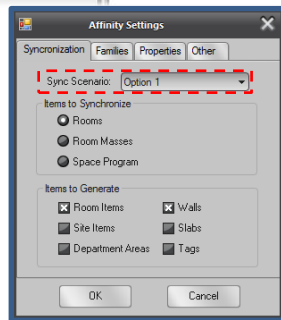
Affinity Settings

Syncronization | Families | Properties | Other

Sync Scenario: Option 1

Items to Synchronize
Rooms
Room Masses
Space Program

Items to Generate
Room Items
Walls
Site Items
Slabs
Department Areas
Tags

OK
Cancel